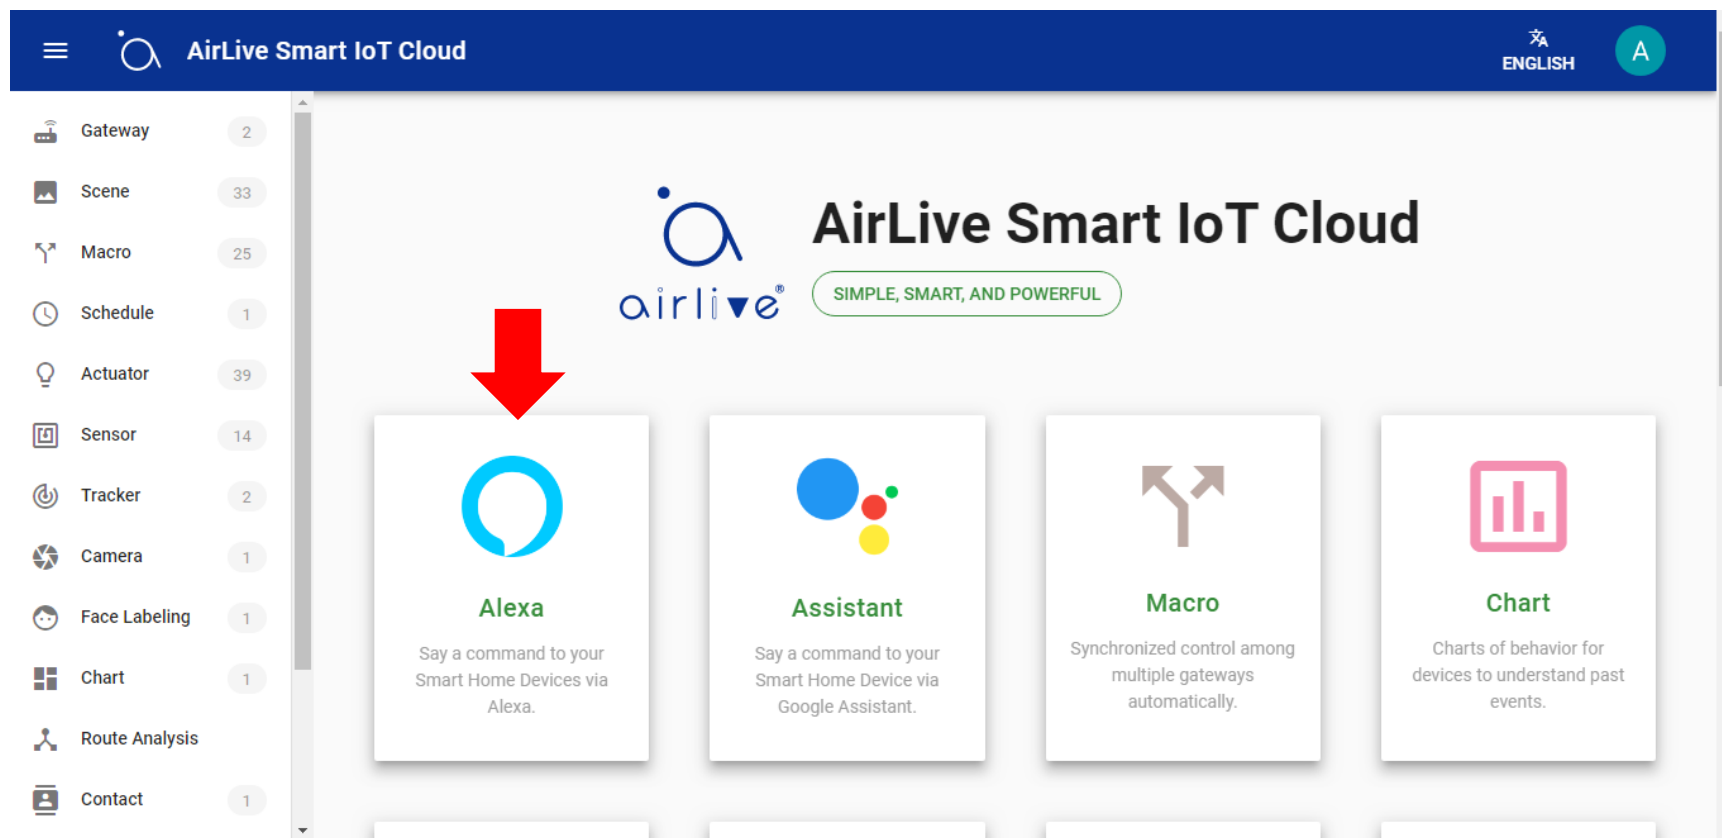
AirLive Smart IoT Cloud

ENGLISH

A

Gateway 2

Scene 33

Macro 25

Schedule 1

Actuator 39

Sensor 14

Tracker 2

Camera 1

Face Labeling 1

Chart 1

Route Analysis

Contact 1

airlive®

AirLive Smart IoT Cloud

SIMPLE, SMART, AND POWERFUL

Alexa

Say a command to your Smart Home Devices via Alexa.

Assistant

Say a command to your Smart Home Device via Google Assistant.

Macro

Synchronized control among multiple gateways automatically.

Chart

Charts of behavior for devices to understand past events.